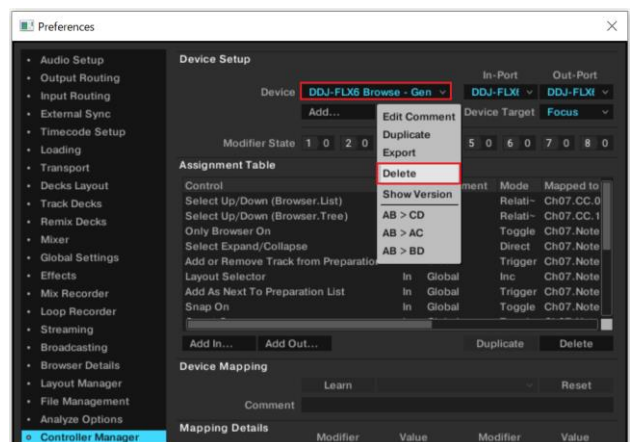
Preferences

- Audio Setup
- Output Routing
- Input Routing
- External Sync
- Timecode Setup
- Loading
- Transport
- Decks Layout
- Track Decks
- Remix Decks
- Mixer
- Global Settings
- Effects
- Mix Recorder
- Loop Recorder
- Streaming
- Broadcasting
- Browser Details
- Layout Manager
- File Management
- Analyze Options
- Controller Manager

Device Setup

Device DDJ-FLX6 Browse - Gen

In-Port Out-Port

DDJ-FLX6 DDJ-FLX6

Add...

Edit Comment
Duplicate
Export
Delete
Show Version
AB > CD
AB > AC
AB > BD

Device Target Focus

Modifier State 1 0 2 0 5 0 6 0 7 0 8 0

Assignment Table

| Control | | Assignment | Mode | Mapped to |
|---|---|---|---|---|
| Select Up/Down (Browser.List) | | | Relati~ | Ch07.CC.0 |
| Select Up/Down (Browser.Tree) | | | Relati~ | Ch07.CC.1 |
| Only Browser On | | | Toggle | Ch07.Note |
| Select Expand/Collapse | | | Direct | Ch07.Note |
| Add or Remove Track from Preparation | | | Trigger | Ch07.Note |
| Layout Selector | In | Global | Inc | Ch07.Note |
| Add As Next To Preparation List | In | Global | Trigger | Ch07.Note |
| Snap On | In | Global | Toggle | Ch07.Note |

Add In... Add Out... Duplicate Delete

Device Mapping

Learn Reset

Comment

Mapping Details Modifier Value Modifier Value